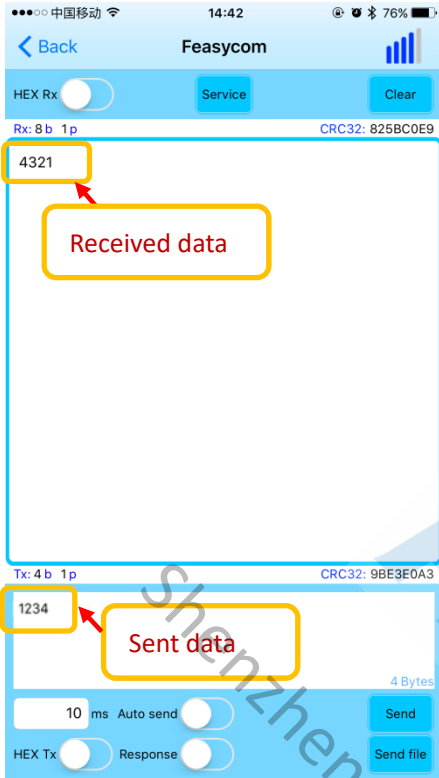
●●●○○ 中国移动 14:42 76%

Back Feasycom

HEX Rx Service Clear

Rx: 8 b 1 p CRC32: 825BC0E9

4321

Received data

Tx: 4 b 1 p CRC32: 9BE3E0A3

1234

Sent data

4 Bytes

10 ms Auto send Send

HEX Tx Response Send file

Shenzhen